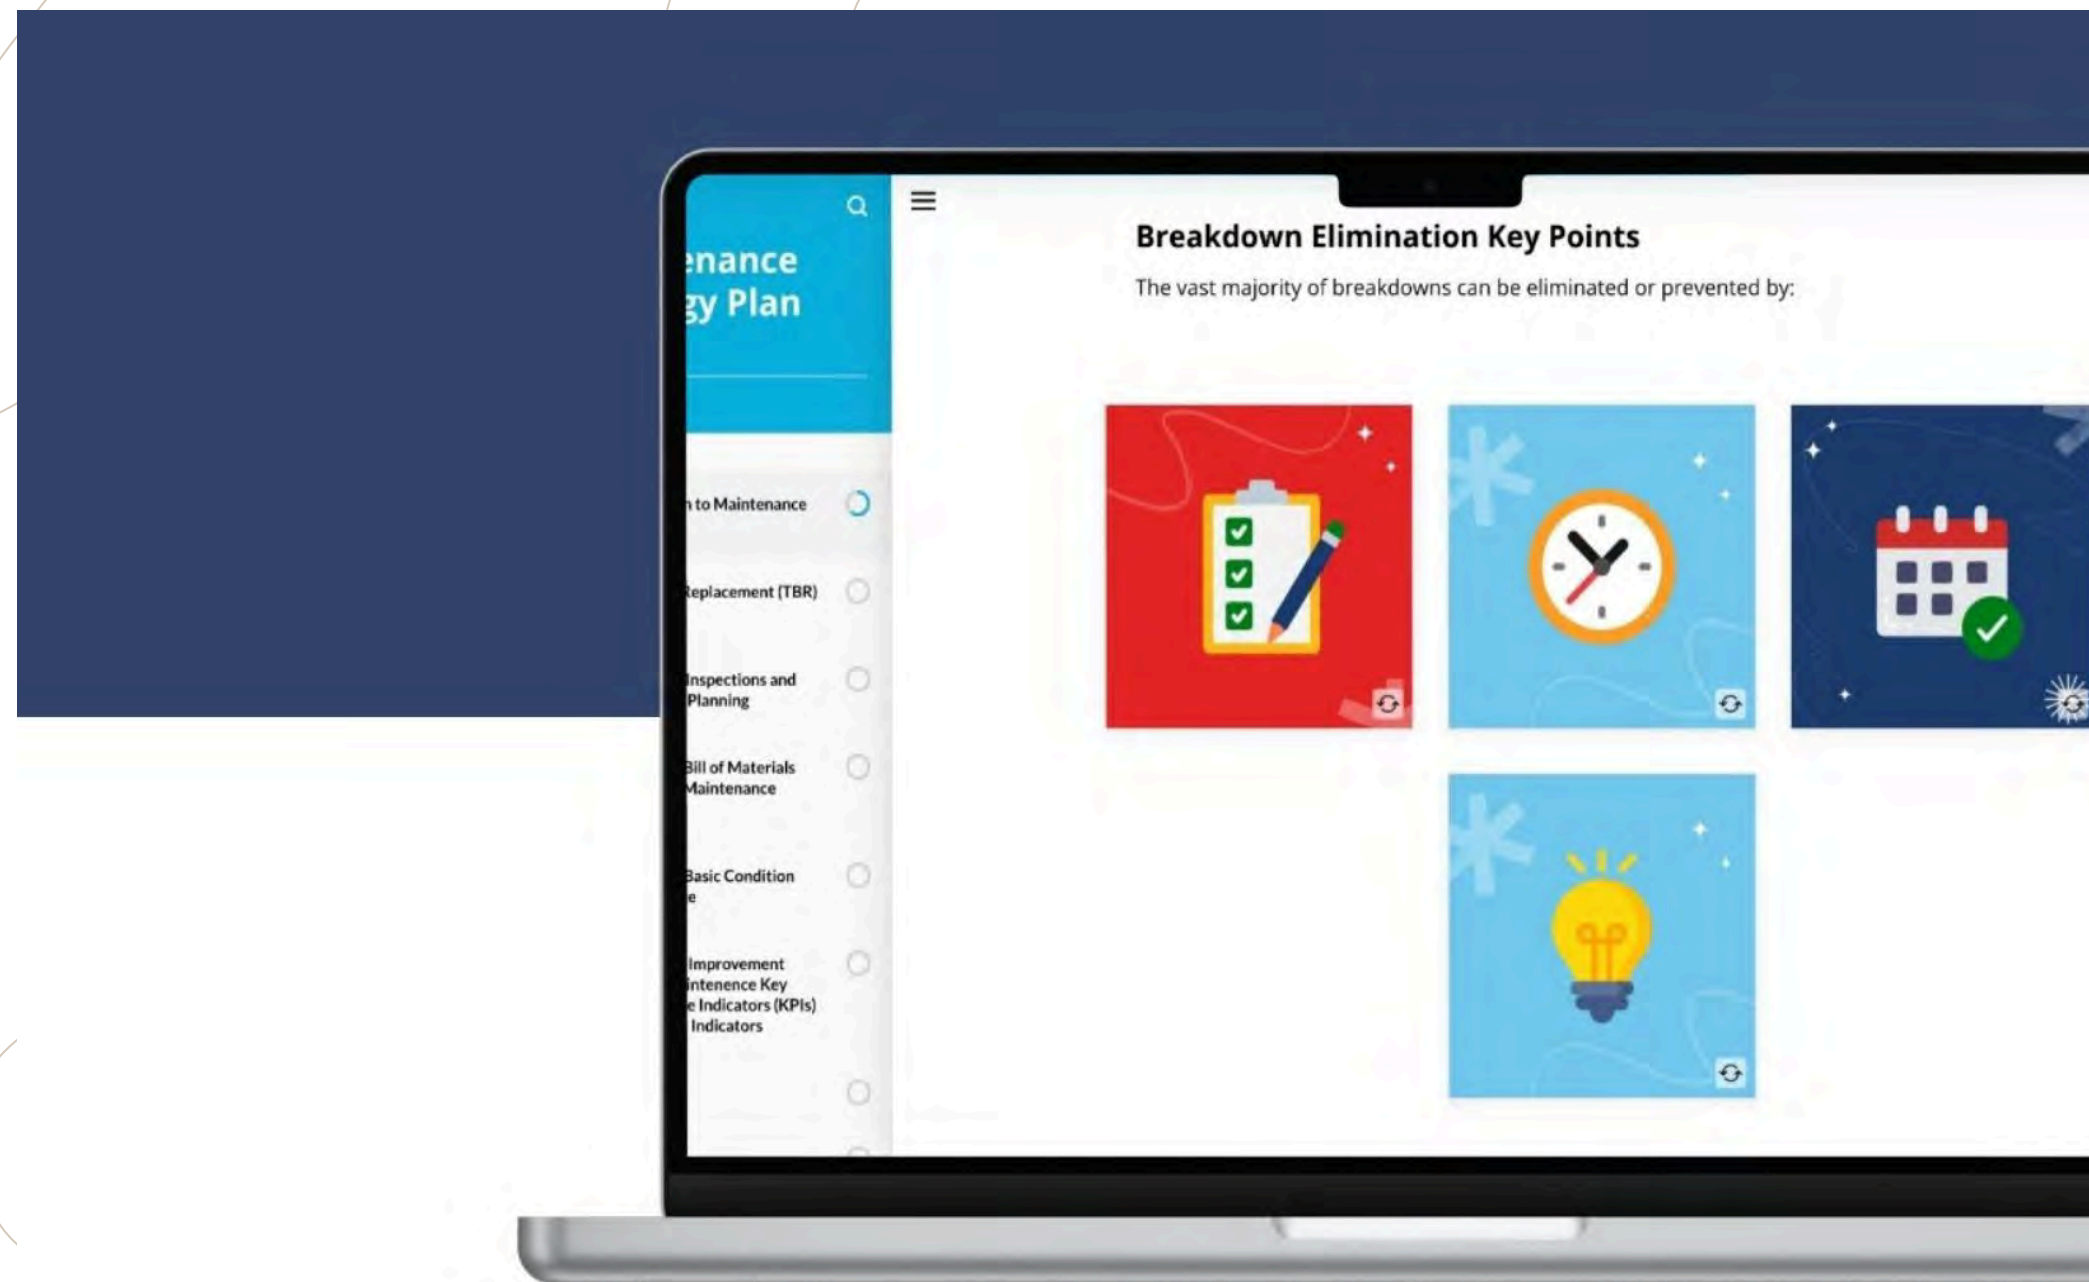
enance
gy Plan

n to Maintenance

Replacement (TBR)

Inspections and Planning

Bill of Materials Maintenance

Basic Condition e

Improvement intenence Key e Indicators (KPIs) Indicators

Breakdown Elimination Key Points

The vast majority of breakdowns can be eliminated or prevented by: